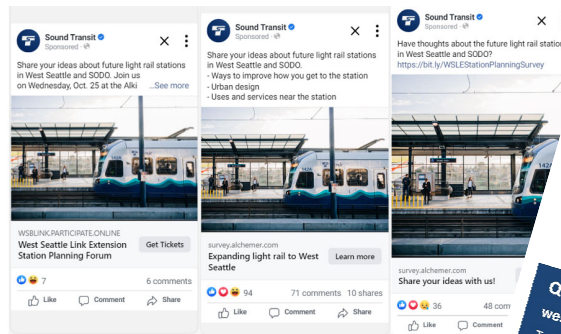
Sound Transit
Sponsored

Share your ideas about future light rail stations in West Seattle and SODO. Join us on Wednesday, Oct. 25 at the Alki ...See more

WSBLINK.PARTICIPATE.ONLINE
West Seattle Link Extension Station Planning Forum
Get Tickets

7
6 comments

Like
Comment
Share

Sound Transit
Sponsored

Share your ideas about future light rail stations in West Seattle and SODO.
- Ways to improve how you get to the station
- Urban design
- Uses and services near the station

survey.alchemer.com
Expanding light rail to West Seattle
Learn more

94
71 comments 10 shares

Like
Comment
Share

Sound Transit
Sponsored

Have thoughts about future light rail stations in West Seattle and SODO?
https://bit.ly/WSLEStationPlanningSurvey

survey.alchemer.com
Share your ideas with us!

36
48 com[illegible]

Like
Comment

Q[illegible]
we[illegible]